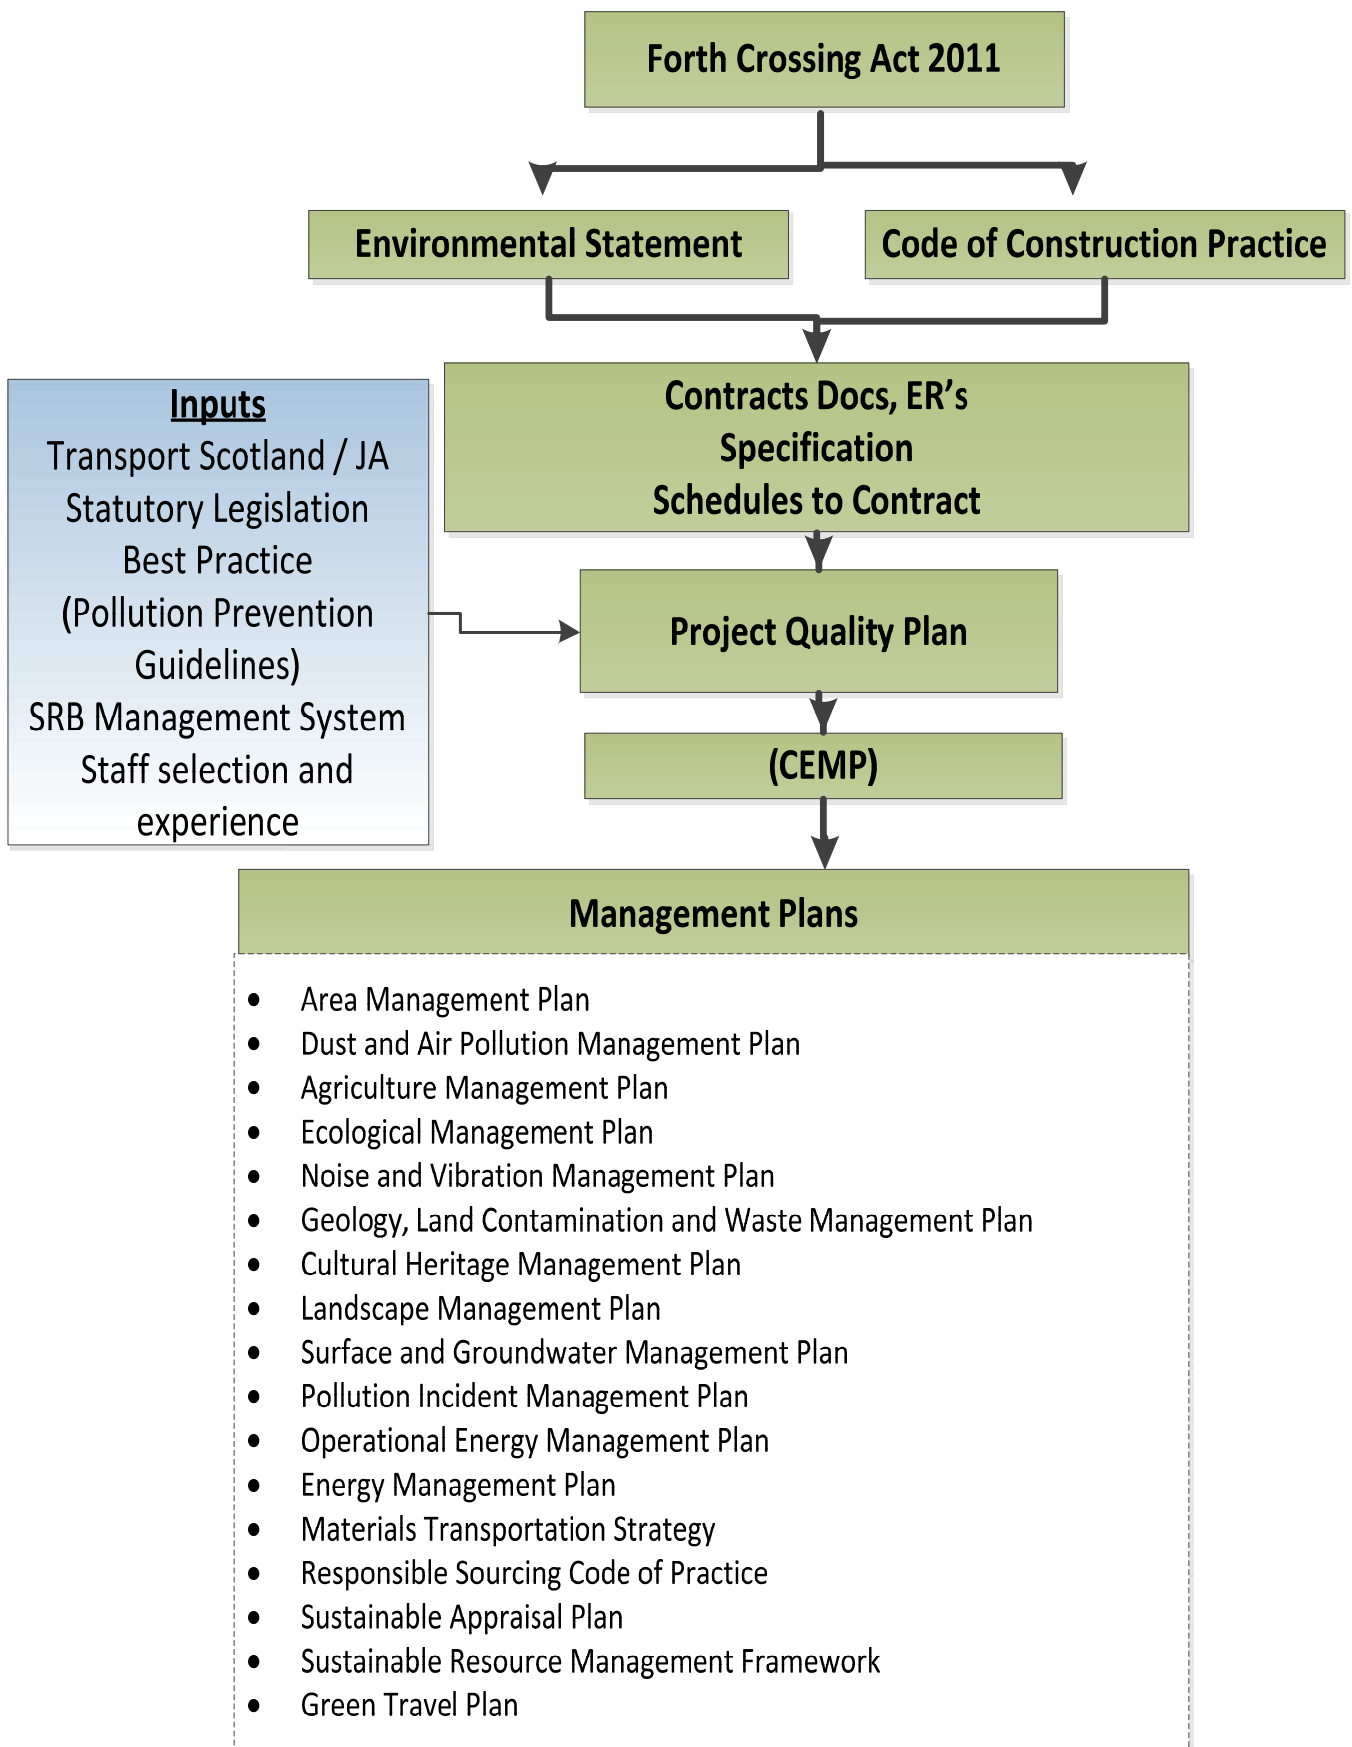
Forth Crossing Act 2011

Environmental Statement

Code of Construction Practice

Inputs
Transport Scotland / JA
Statutory Legislation
Best Practice
(Pollution Prevention Guidelines)
SRB Management System
Staff selection and experience

Contracts Docs, ER's
Specification
Schedules to Contract

Project Quality Plan

(CEMP)

Management Plans

- Area Management Plan
- Dust and Air Pollution Management Plan
- Agriculture Management Plan
- Ecological Management Plan
- Noise and Vibration Management Plan
- Geology, Land Contamination and Waste Management Plan
- Cultural Heritage Management Plan
- Landscape Management Plan
- Surface and Groundwater Management Plan
- Pollution Incident Management Plan
- Operational Energy Management Plan
- Energy Management Plan
- Materials Transportation Strategy
- Responsible Sourcing Code of Practice
- Sustainable Appraisal Plan
- Sustainable Resource Management Framework
- Green Travel Plan